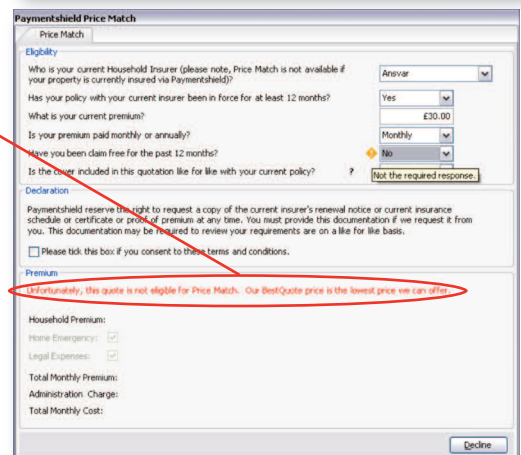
Paymentshield Price Match

Price Match

Eligibility

Who is your current Household Insurer (please note, Price Match is not available if your property is currently insured via Paymentshield)?

Ansvar

Has your policy with your current insurer been in force for at least 12 months?

Yes

What is your current premium?

£30.00

Is your premium paid monthly or annually?

Monthly

Have you been claim free for the past 12 months?

No

Is the cover included in this quotation like for like with your current policy?

?

Not the required response.

Declaration

Paymentshield reserve the right to request a copy of the current insurer's renewal notice or current insurance schedule or certificate or proof of premium at any time. You must provide this documentation if we request it from you. This documentation may be required to review your requirements are on a like for like basis.

Please tick this box if you consent to these terms and conditions.

Premium

Unfortunately, this quote is not eligible for Price Match. Our BestQuote price is the lowest price we can offer.

Household Premium:

Home Emergency:

Legal Expenses:

Total Monthly Premium:

Administration Charge:

Total Monthly Cost:

Decline